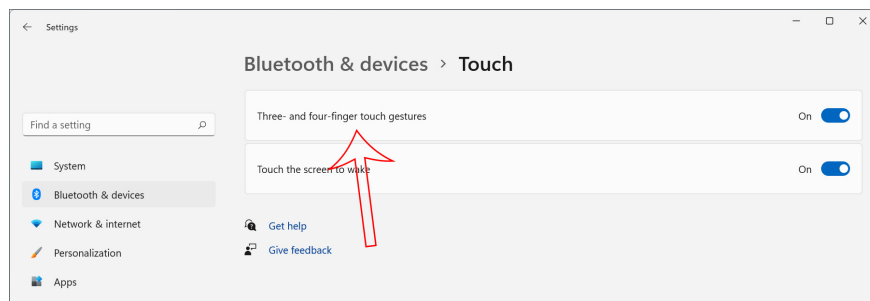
Settings

Bluetooth & devices > Touch

Find a setting

System

Bluetooth & devices

Network & internet

Personalization

Apps

Three- and four-finger touch gestures

On

Touch the screen to wake

On

Get help

Give feedback